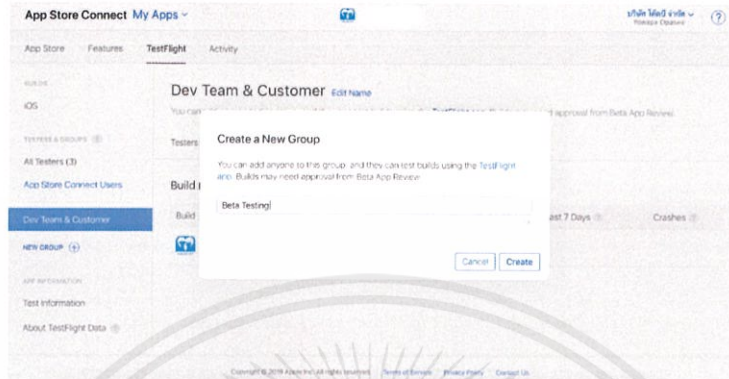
App Store Connect My Apps

บริษัท โค้ดดี้ จำกัด
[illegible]

?

App Store Features TestFlight Activity

BUILDS

iOS

TESTERS & GROUPS

All Testers (3)

App Store Connect Users

Dev Team & Customer

NEW GROUP +

APP INFORMATION

Test Information

About TestFlight Data

Dev Team & Customer Edit Name

You can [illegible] approval from Beta App Review.

Testers

Build

Build

ast 7 Days

Crashes

Create a New Group

You can add anyone to this group, and they can test builds using the TestFlight app. Builds may need approval from Beta App Review.

Beta Testing

Cancel Create

Copyright © 2019 Apple Inc. All rights reserved. Terms of Service Privacy Policy Contact Us